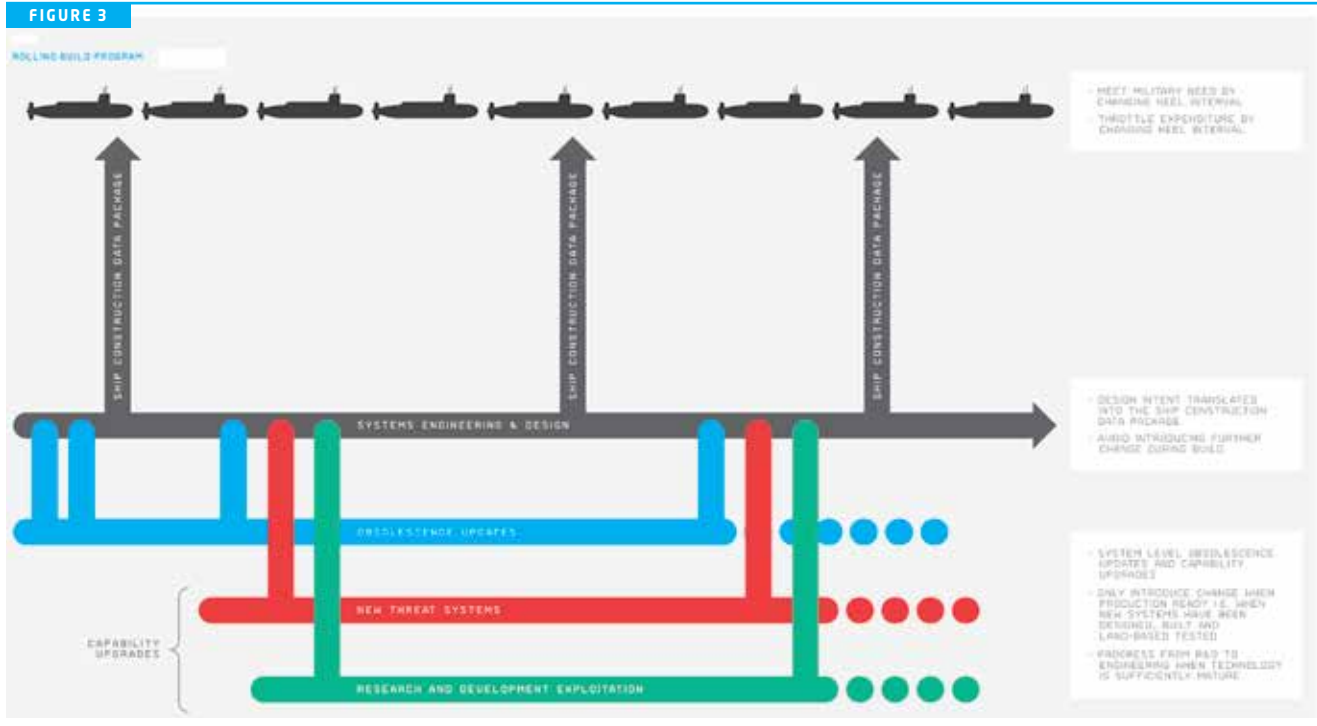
FIGURE 3

ROLLING BUILD PROGRAM

- MEET MILITARY NEED BY CHANGING KEEL INTERVAL
- THROTTLE EXPENDITURE BY CHANGING KEEL INTERVAL

SHIP CONSTRUCTION DATA PACKAGE

SHIP CONSTRUCTION DATA PACKAGE

SHIP CONSTRUCTION DATA PACKAGE

SYSTEMS ENGINEERING & DESIGN

- DESIGN INTENT TRANSLATED INTO THE SHIP CONSTRUCTION DATA PACKAGE
- AVOID INTRODUCING FURTHER CHANGE DURING BUILD

OBSOLESCENCE UPDATES

NEW THREAT SYSTEMS

CAPABILITY UPGRADES

RESEARCH AND DEVELOPMENT EXPLOITATION

- SYSTEM LEVEL OBSOLESCENCE UPDATES AND CAPABILITY UPGRADES
- ONLY INTRODUCE CHANGE WHEN PRODUCTION READY I.E. WHEN NEW SYSTEMS HAVE BEEN DESIGNED, BUILT AND LAND-BASED TESTED
- PROGRESS FROM R&D TO ENGINEERING WHEN TECHNOLOGY IS SUFFICIENTLY MATURE